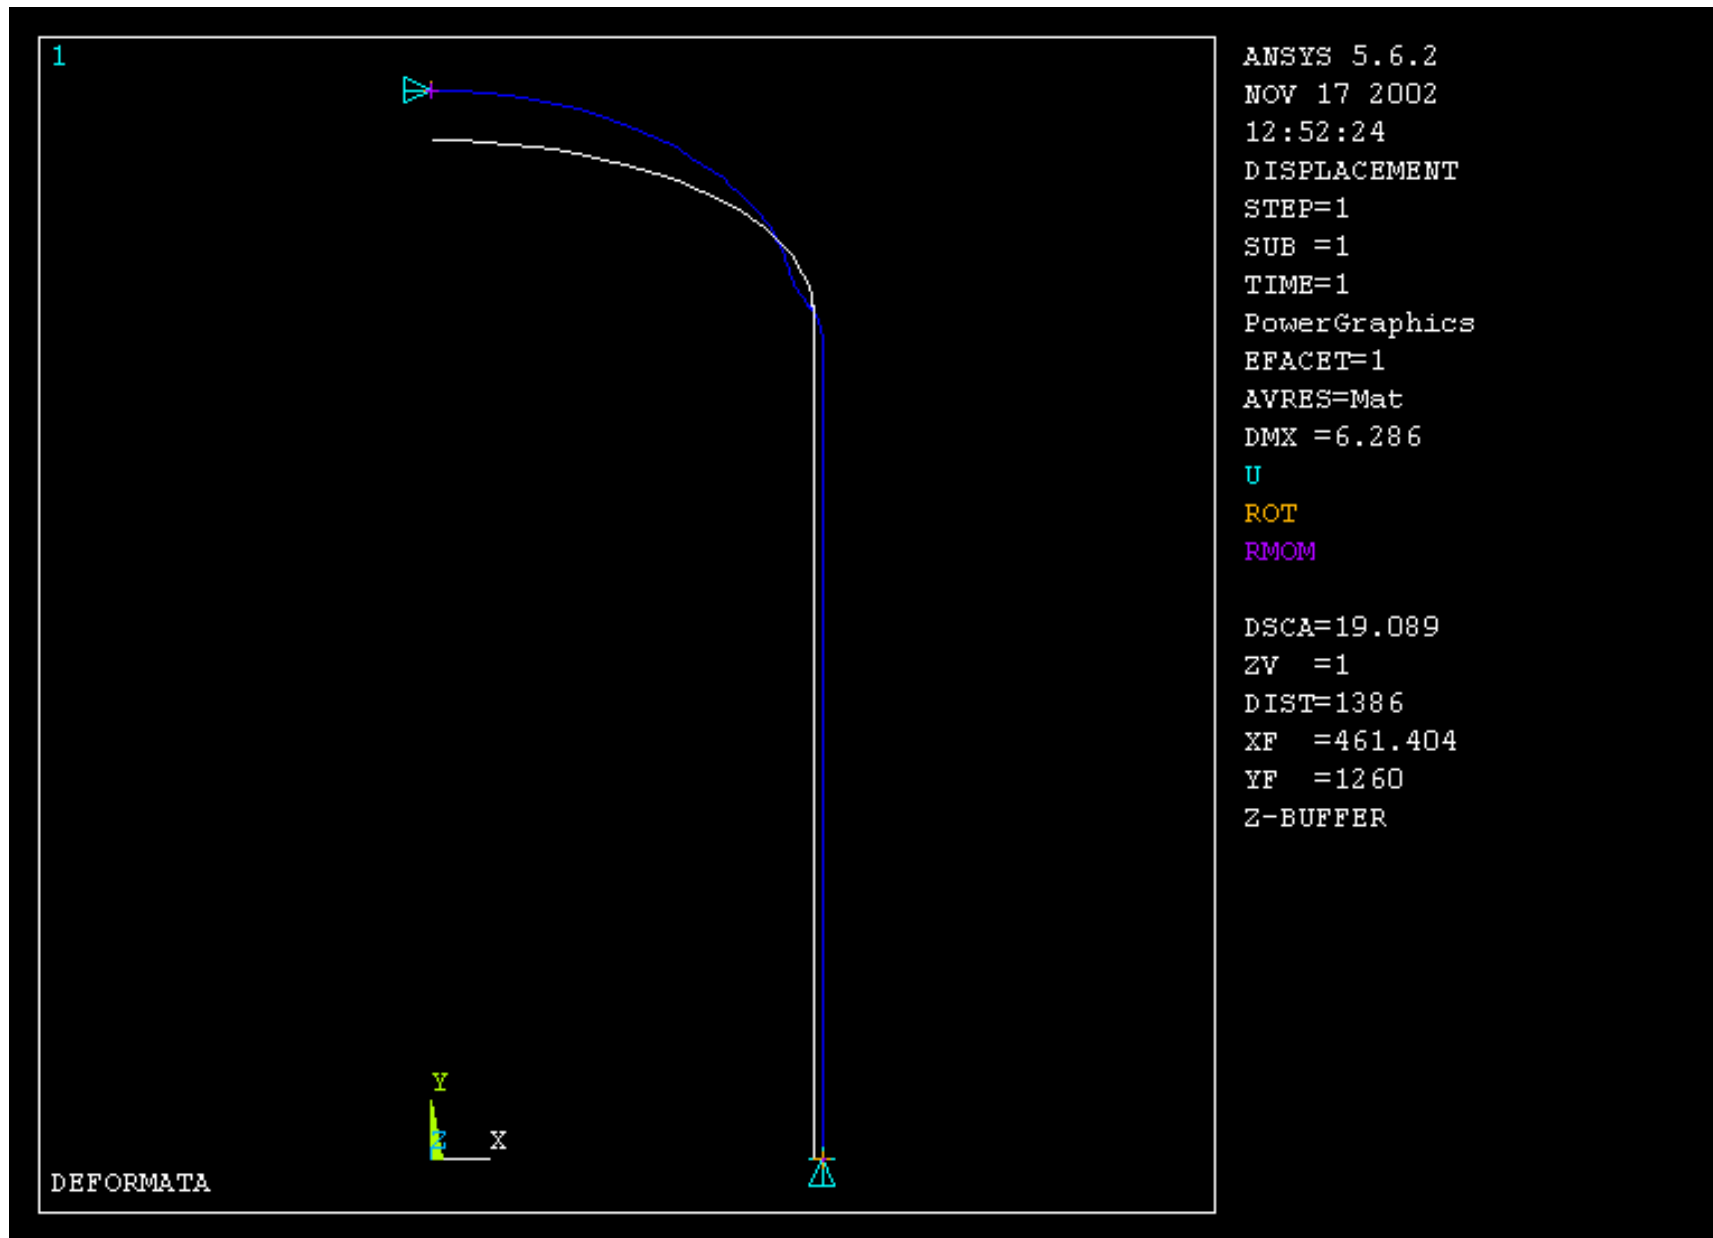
1

ANSYS 5.6.2
NOV 17 2002
12:52:24
DISPLACEMENT
STEP=1
SUB =1
TIME=1
PowerGraphics
EFACET=1
AVRES=Mat
DMX =6.286
U
ROT
RMOM

DSCA=19.089
ZV =1
DIST=1386
XF =461.404
YF =1260
Z-BUFFER

Y
Z
X

DEFORMATA